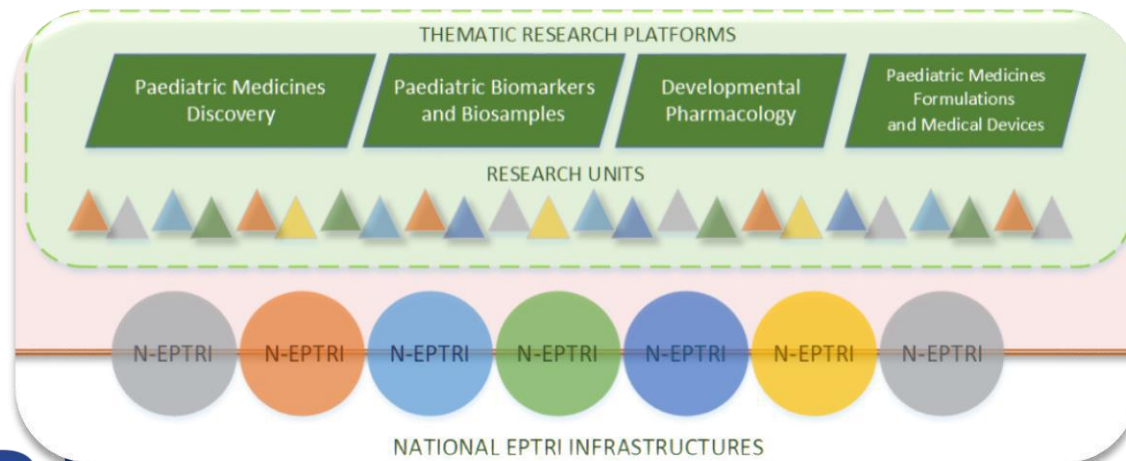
THEMATIC RESEARCH PLATFORMS

Paediatric Medicines Discovery

Paediatric Biomarkers and Biosamples

Developmental Pharmacology

Paediatric Medicines Formulations and Medical Devices

RESEARCH UNITS

N-EPTRI N-EPTRI N-EPTRI N-EPTRI N-EPTRI N-EPTRI N-EPTRI

NATIONAL EPTRI INFRASTRUCTURES